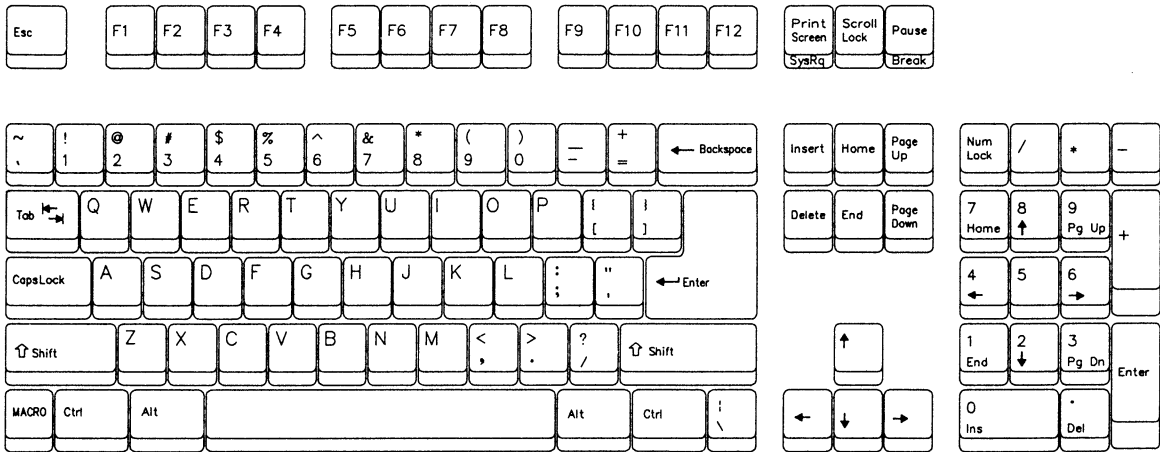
Esc F1 F2 F3 F4 F5 F6 F7 F8 F9 F10 F11 F12 Print Screen SysRq Scroll Lock Pause Break

~ ` ! 1 @ 2 # 3 $ 4 % 5 ^ 6 & 7 * 8 ( 9 ) 0 _ - + = ← Backspace Insert Home Page Up Num Lock / * -

Tab Q W E R T Y U I O P { [ } ] Delete End Page Down 7 Home 8 ↑ 9 Pg Up +

CapsLock A S D F G H J K L : ; " ' ← Enter 4 ← 5 6 →

⇧ Shift Z X C V B N M < , > . ? / ⇧ Shift ↑ 1 End 2 ↓ 3 Pg Dn Enter

MACRO Ctrl Alt Alt Ctrl | \ ← ↓ → 0 Ins . Del